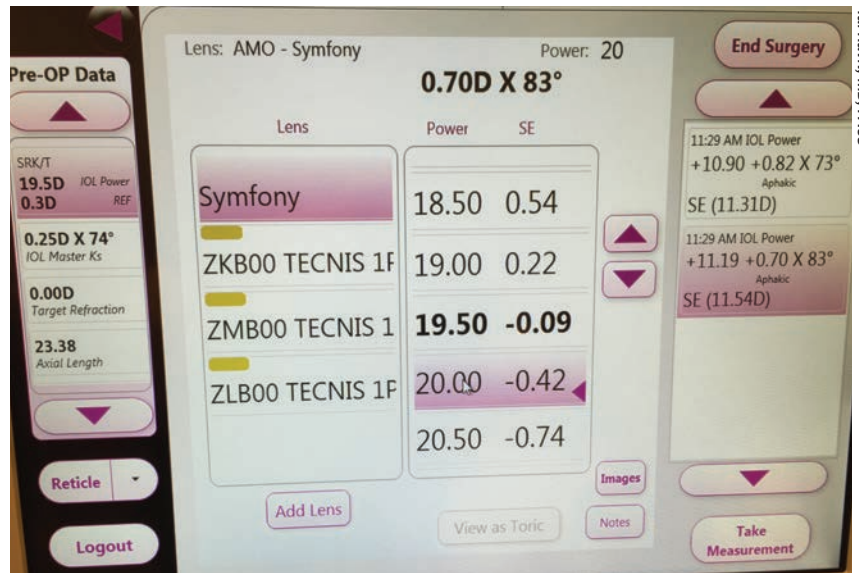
Pre-OP Data

SRK/T
19.5D IOL Power
0.3D REF

0.25D X 74°
IOL Master Ks

0.00D
Target Refraction

23.38
Axial Length

Reticle

Logout

Lens: AMO - Symfony

Power: 20

0.70D X 83°

| Lens | Power | SE |
|---|---|---|
| Symfony | 18.50 | 0.54 |
| ZKB00 TECNIS 1F | 19.00 | 0.22 |
| ZMB00 TECNIS 1 | **19.50** | **-0.09** |
| ZLB00 TECNIS 1F | 20.00 | -0.42 |
| | 20.50 | -0.74 |

Add Lens

View as Toric

Images

Notes

End Surgery

11:29 AM IOL Power
+10.90 +0.82 X 73°
Aphakic
SE (11.31D)

11:29 AM IOL Power
+11.19 +0.70 X 83°
Aphakic
SE (11.54D)

Take Measurement